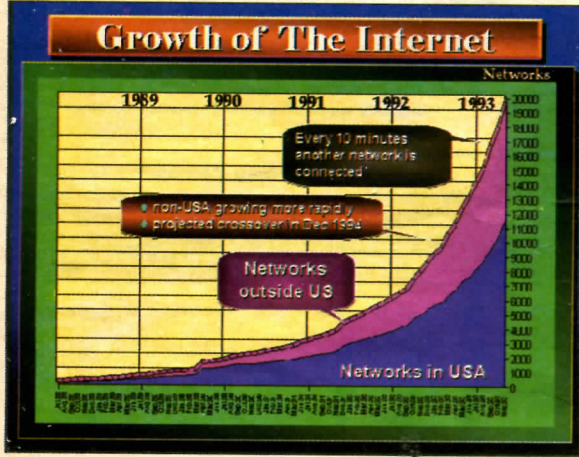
Growth of The Internet

Networks

1989 1990 1991 1992 1993

30000
19000
18000
17000
16000
15000
14000
13000
12000
11000
10000
9000
8000
7000
6000
5000
4000
3000
2000
1000
0

Every 10 minutes another network is connected

non-USA growing more rapidly
projected crossover in Dec 1994

Networks outside US

Networks in USA